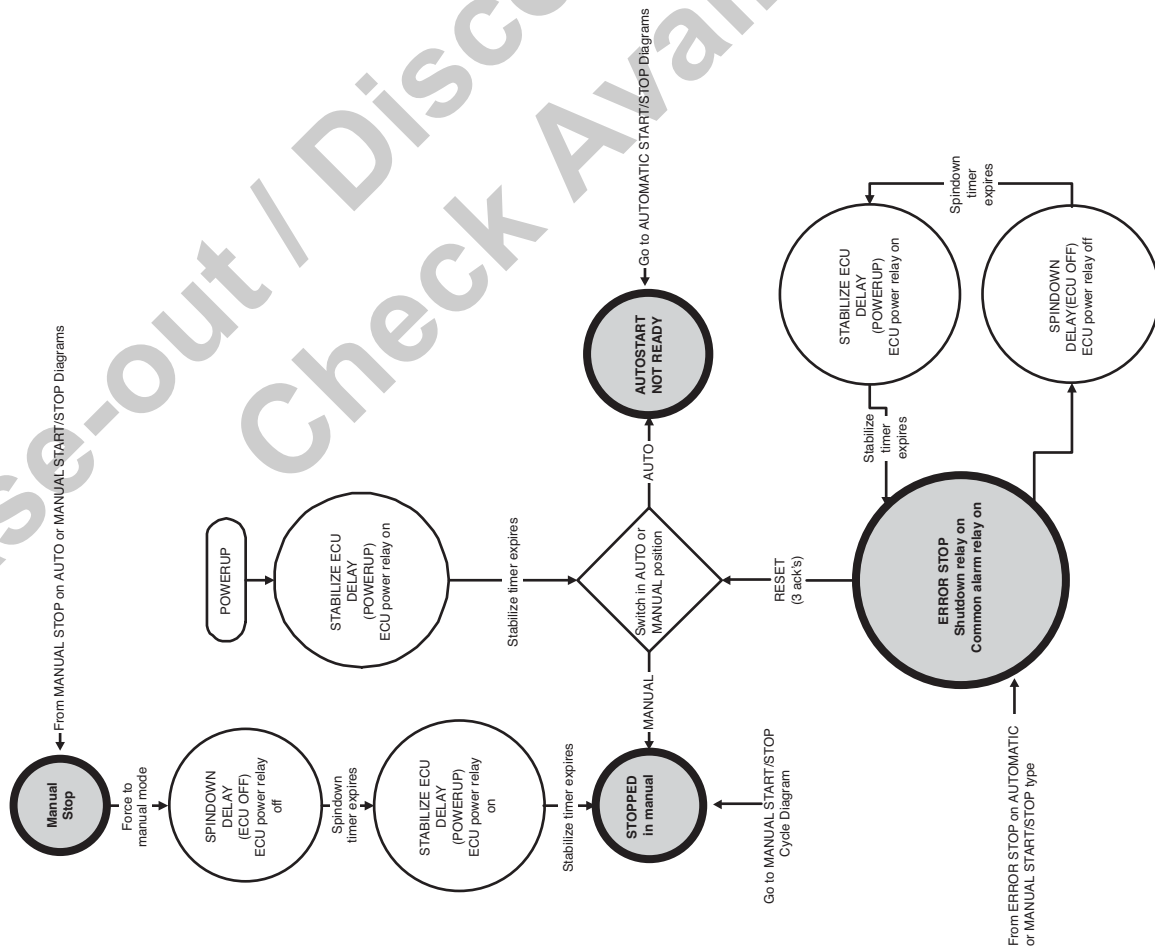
From MANUAL STOP on AUTO or MANUAL START/STOP Diagrams

Manual Stop

Force to manual mode

SPINDOWN DELAY (ECU OFF) ECU power relay off

Spindown timer expires

STABILIZE ECU DELAY (POWERUP) ECU power relay on

Stabilize timer expires

STOPPED in manual

Go to MANUAL START/STOP Cycle Diagram

POWERUP

STABILIZE ECU DELAY (POWERUP) ECU power relay on

Stabilize timer expires

MANUAL

Switch in AUTO or MANUAL position

AUTO

AUTOSTART NOT READY

Go to AUTOMATIC START/STOP Diagrams

RESET (3 ack's)

ERROR STOP Shutdown relay on Common alarm relay on

From ERROR STOP on AUTOMATIC or MANUAL START/STOP type

Stabilize timer expires

STABILIZE ECU DELAY (POWERUP) ECU power relay on

Spindown timer expires

SPINDOWN DELAY(ECU OFF) ECU power relay off

Use-out / Discontinued Check Avail